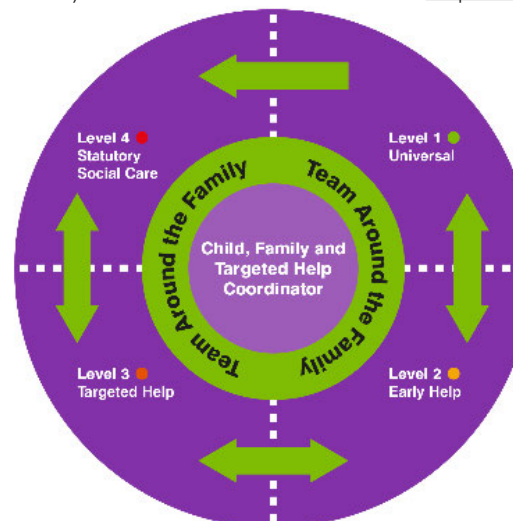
Level 4
Statutory
Social Care

Level 1
Universal

Team Around the Family

Team Around the Family

Child, Family and Targeted Help Coordinator

Team Around the Family

Team Around the Family

Level 3
Targeted Help

Level 2
Early Help